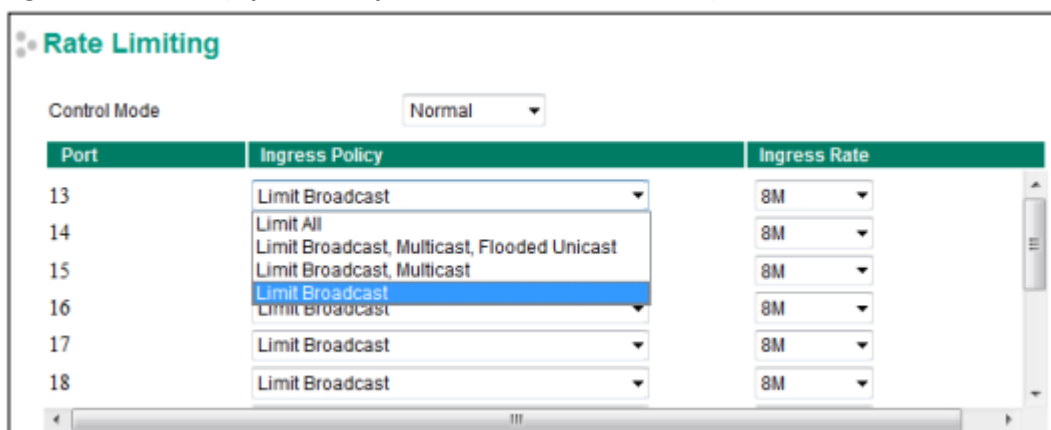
Rate Limiting

Control Mode Normal

| Port | Ingress Policy | Ingress Rate |
|---|---|---|
| 13 | Limit Broadcast | 8M |
| 14 | Limit All | 8M |
| | Limit Broadcast, Multicast, Flooded Unicast | |
| 15 | Limit Broadcast, Multicast | 8M |
| | Limit Broadcast | |
| 16 | Limit Broadcast | 8M |
| 17 | Limit Broadcast | 8M |
| 18 | Limit Broadcast | 8M |